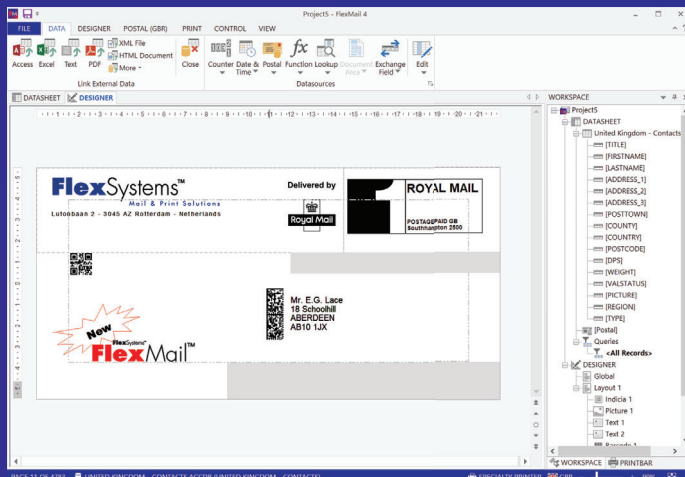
Project5 - FlexMail 4

FILE DATA DESIGNER POSTAL (GBR) PRINT CONTROL VIEW

Access Excel Text PDF XML File HTML Document More Close Counter Date & Time Postal Function Lookup Document Area Exchange Field Edit

Link External Data Datasources

DATASHEET DESIGNER

FlexSystems™
Mail & Print Solutions
Lutonbaan 2 - 3045 AZ Rotterdam - Netherlands

Delivered by
Royal Mail

ROYAL MAIL
POSTAGE PAID GB
Southampton 2500

Mr. E.G. Lace
18 Schoolhill
ABERDEEN
AB10 1JX

New
FlexSystems™
FlexMail™

WORKSPACE
Project5
DATASHEET
United Kingdom - Contacts
[TITLE]
[FIRSTNAME]
[LASTNAME]
[ADDRESS_1]
[ADDRESS_2]
[ADDRESS_3]
[POSTTOWN]
[COUNTY]
[COUNTRY]
[POSTCODE]
[DPS]
[WEIGHT]
[VALSTATUS]
[PICTURE]
[REGION]
[TYPE]
[Postal]
Queries
<All Records>
DESIGNER
Global
Layout 1
Indicia 1
Picture 1
Text 1
Text 2
Records 1

WORKSPACE PRINTBAR

PAGE 11 OF 4783 UNITED KINGDOM - CONTACTS [UNITED KINGDOM - CONTACTS] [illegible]